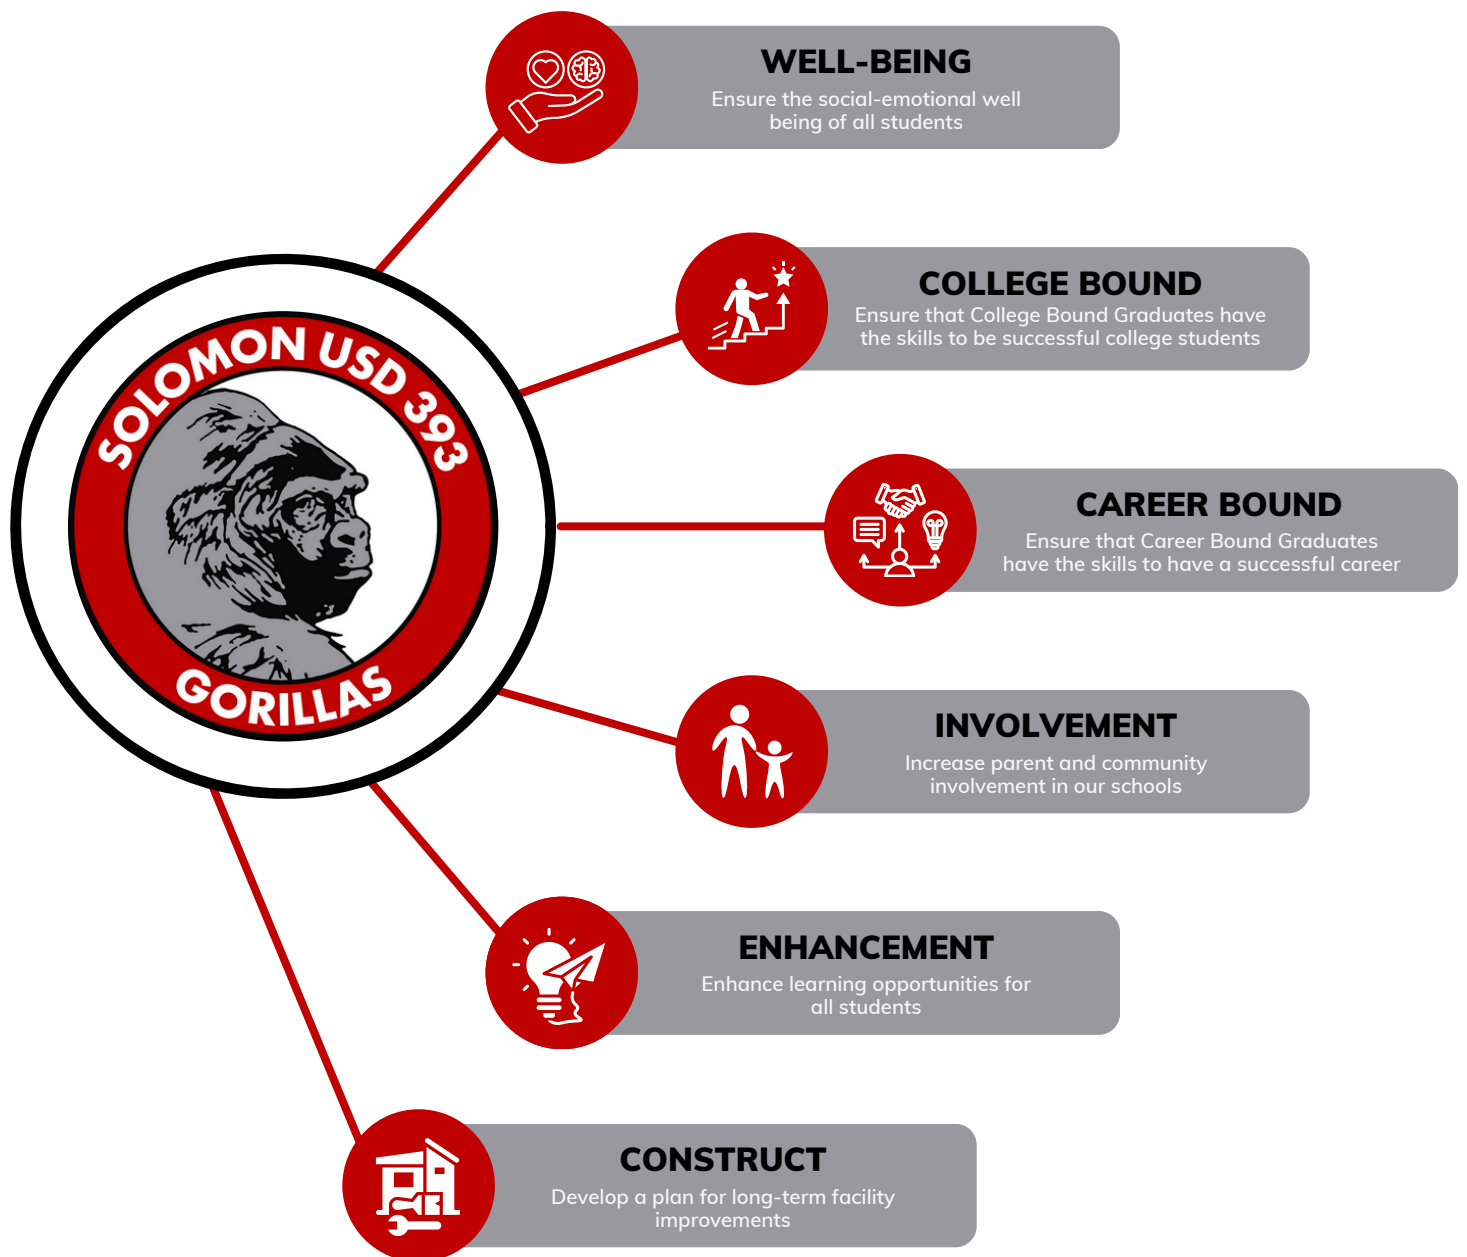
SOLOMON USD 393

GORILLAS

WELL-BEING
Ensure the social-emotional well being of all students

COLLEGE BOUND
Ensure that College Bound Graduates have the skills to be successful college students

CAREER BOUND
Ensure that Career Bound Graduates have the skills to have a successful career

INVOLVEMENT
Increase parent and community involvement in our schools

ENHANCEMENT
Enhance learning opportunities for all students

CONSTRUCT
Develop a plan for long-term facility improvements